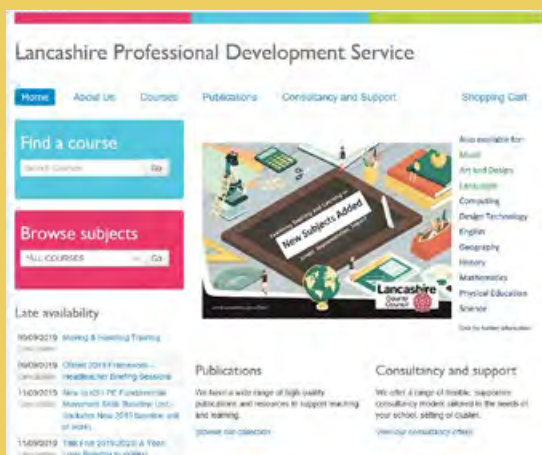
Lancashire Professional Development Service

Home About Us Courses Publications Consultancy and Support Shopping Cart

Find a course

Search Courses Go

Browse subjects

*ALL COURSES Go

Late availability

09/09/2019 Moving & Handling Training

09/09/2019 Ofsted 2019 Framework – Headteacher Briefing Sessions

11/09/2019 New to KS1 PE Fundamental Movement Skills Baseline Unit - Includes New 2019 baseline unit of work

11/09/2019 Tell me 2019/2020 A Year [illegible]

New Subjects Added

Lancashire County Council

Also available for:
Music
Art and Design
Languages
Computing
Design Technology
English
Geography
History
Mathematics
Physical Education
Science

Click for further information

Publications

We have a wide range of high quality publications and resources to support teaching and learning.

Browse our collection

Consultancy and support

We offer a range of flexible, bespoke consultancy models tailored to the needs of your school, setting or cluster.

View our consultancy offers